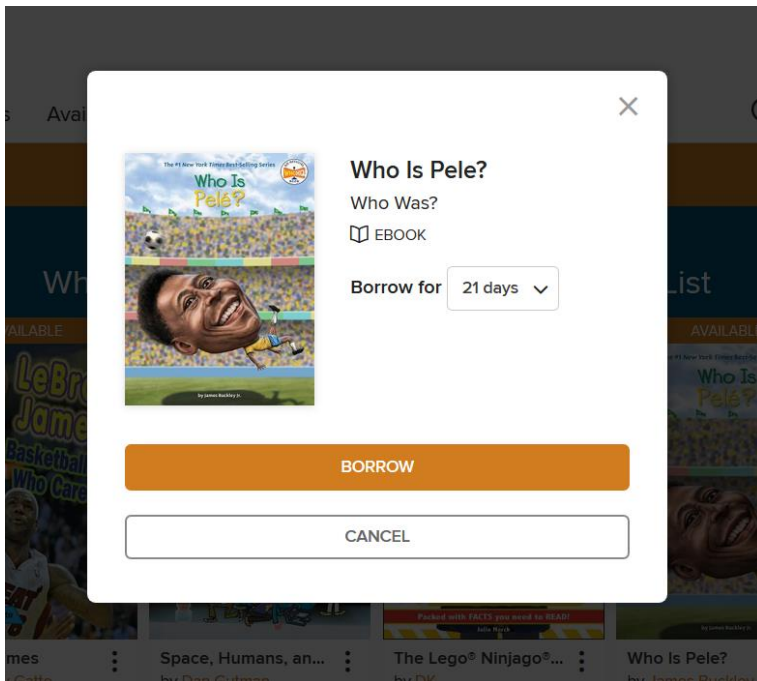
s Avai

Wh

List

AVAILABLE

AVAILABLE

LeBron James Basketball Who Care

The #1 New York Times Best-Selling Series

Who Is Pelé?

by James Buckley Jr.

×

Who Is Pele?

Who Was?

EBOOK

Borrow for 21 days

BORROW

CANCEL

Who Is Pelé?

Packed with FACTS you need to READ!

Julia March

mes

by Gatto

Space, Humans, an...

by Dan Gutman

The Lego® Ninjago®...

by DK

Who Is Pele?

by James Buckley